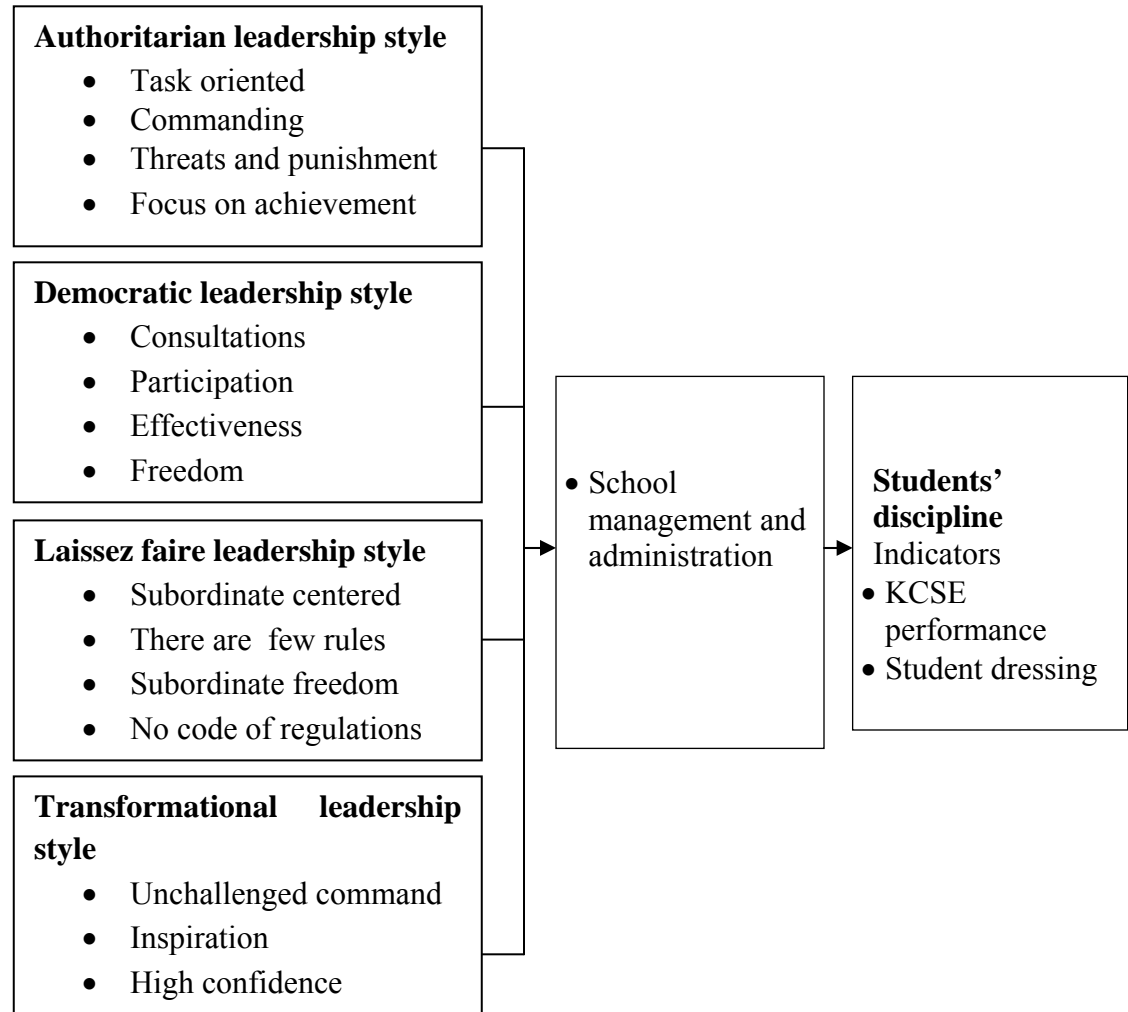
**Authoritarian leadership style**
- Task oriented
- Commanding
- Threats and punishment
- Focus on achievement

**Democratic leadership style**
- Consultations
- Participation
- Effectiveness
- Freedom

**Laissez faire leadership style**
- Subordinate centered
- There are few rules
- Subordinate freedom
- No code of regulations

**Transformational leadership style**
- Unchallenged command
- Inspiration
- High confidence

- School management and administration

**Students' discipline**
Indicators
- KCSE performance
- Student dressing